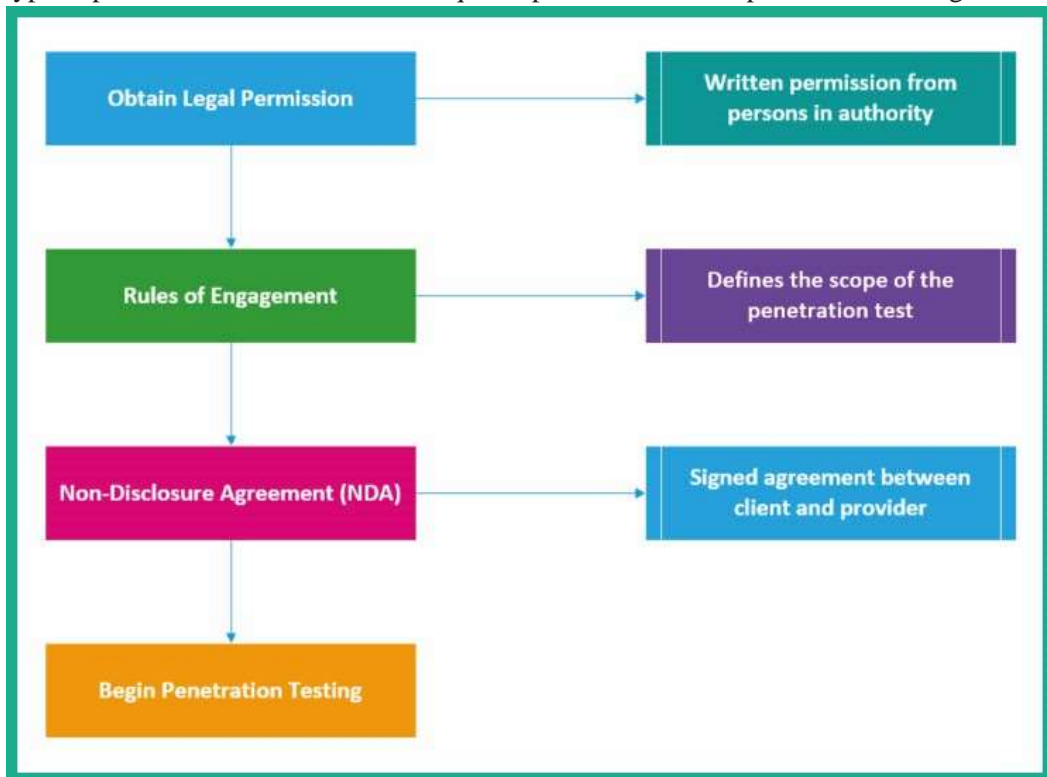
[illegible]

Obtain Legal Permission

Written permission from persons in authority

Rules of Engagement

Defines the scope of the penetration test

Non-Disclosure Agreement (NDA)

Signed agreement between client and provider

Begin Penetration Testing